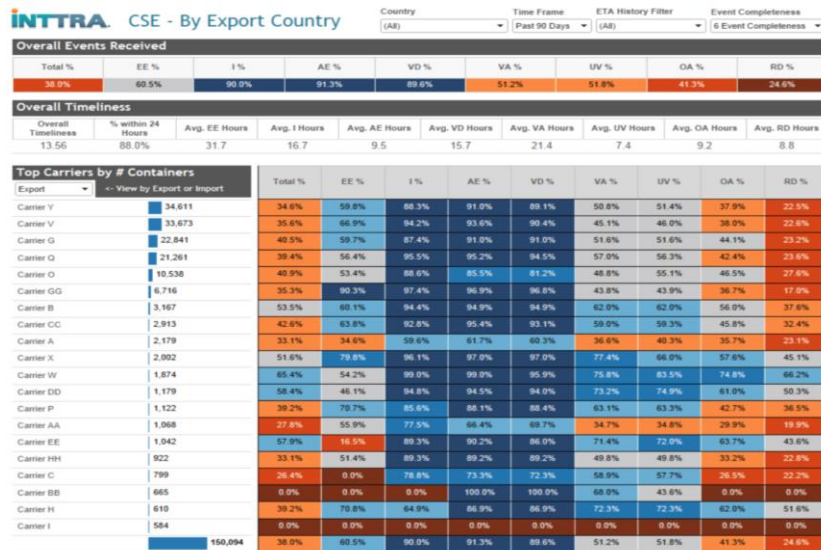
INTTRA CSE - By Export Country

Country (All)
Time Frame Past 90 Days
ETA History Filter (All)
Event Completeness 6 Event Completeness

Overall Events Received

| Total % | EE % | I % | AE % | VD % | VA % | UV % | OA % | RD % |
|---|---|---|---|---|---|---|---|---|
| 38.0% | 60.5% | 90.0% | 91.3% | 89.6% | 51.2% | 51.8% | 41.3% | 24.6% |

Overall Timeliness

| Overall Timeliness | % within 24 Hours | Avg. EE Hours | Avg. I Hours | Avg. AE Hours | Avg. VD Hours | Avg. VA Hours | Avg. UV Hours | Avg. OA Hours | Avg. RD Hours |
|---|---|---|---|---|---|---|---|---|---|
| 13.56 | 88.0% | 31.7 | 16.7 | 9.5 | 15.7 | 21.4 | 7.4 | 9.2 | 8.8 |

Top Carriers by # Containers
Export
<- View by Export or Import

| | | Total % | EE % | I % | AE % | VD % | VA % | UV % | OA % | RD % |
|---|---|---|---|---|---|---|---|---|---|---|
| Carrier Y | 34,611 | 34.6% | 59.8% | 88.3% | 91.0% | 89.1% | 50.8% | 51.4% | 37.9% | 22.5% |
| Carrier V | 33,673 | 35.6% | 66.9% | 94.2% | 93.6% | 90.4% | 45.1% | 46.0% | 38.0% | 22.6% |
| Carrier G | 22,841 | 40.5% | 59.7% | 87.4% | 91.0% | 91.0% | 51.6% | 51.6% | 44.1% | 23.2% |
| Carrier Q | 21,261 | 39.4% | 56.4% | 95.5% | 95.2% | 94.5% | 57.0% | 56.3% | 42.4% | 23.6% |
| Carrier O | 10,538 | 40.9% | 53.4% | 88.6% | 85.5% | 81.2% | 48.8% | 55.1% | 46.5% | 27.6% |
| Carrier GG | 6,716 | 35.3% | 90.3% | 97.4% | 96.9% | 96.8% | 43.8% | 43.9% | 36.7% | 17.0% |
| Carrier B | 3,167 | 53.5% | 60.1% | 94.4% | 94.9% | 94.9% | 62.0% | 62.0% | 56.0% | 37.6% |
| Carrier CC | 2,913 | 42.6% | 63.8% | 92.8% | 95.4% | 93.1% | 59.0% | 59.3% | 45.8% | 32.4% |
| Carrier A | 2,179 | 33.1% | 34.6% | 59.6% | 61.7% | 60.3% | 36.6% | 40.3% | 35.7% | 23.1% |
| Carrier X | 2,002 | 51.6% | 79.8% | 96.1% | 97.0% | 97.0% | 77.4% | 66.0% | 57.6% | 45.1% |
| Carrier W | 1,874 | 65.4% | 54.2% | 99.0% | 99.0% | 95.9% | 75.8% | 83.5% | 74.8% | 66.2% |
| Carrier DD | 1,179 | 58.4% | 46.1% | 94.8% | 94.5% | 94.0% | 73.2% | 74.9% | 61.0% | 50.3% |
| Carrier P | 1,122 | 39.2% | 70.7% | 85.6% | 88.1% | 88.4% | 63.1% | 63.3% | 42.7% | 36.5% |
| Carrier AA | 1,068 | 27.8% | 55.9% | 77.5% | 66.4% | 69.7% | 34.7% | 34.8% | 29.9% | 19.9% |
| Carrier EE | 1,042 | 57.9% | 16.5% | 89.3% | 90.2% | 86.0% | 71.4% | 72.0% | 63.7% | 43.6% |
| Carrier HH | 922 | 33.1% | 51.4% | 89.3% | 89.2% | 89.2% | 49.8% | 49.8% | 33.2% | 22.8% |
| Carrier C | 799 | 26.4% | 0.0% | 78.6% | 73.3% | 72.3% | 58.9% | 57.7% | 26.5% | 22.2% |
| Carrier BB | 665 | 0.0% | 0.0% | 0.0% | 100.0% | 100.0% | 68.0% | 43.6% | 0.0% | 0.0% |
| Carrier H | 610 | 39.2% | 70.8% | 64.9% | 86.9% | 86.9% | 72.3% | 72.3% | 62.0% | 51.6% |
| Carrier I | 584 | 0.0% | 0.0% | 0.0% | 0.0% | 0.0% | 0.0% | 0.0% | 0.0% | 0.0% |
| | 150,094 | 38.0% | 60.5% | 90.0% | 91.3% | 89.6% | 51.2% | 51.8% | 41.3% | 24.6% |